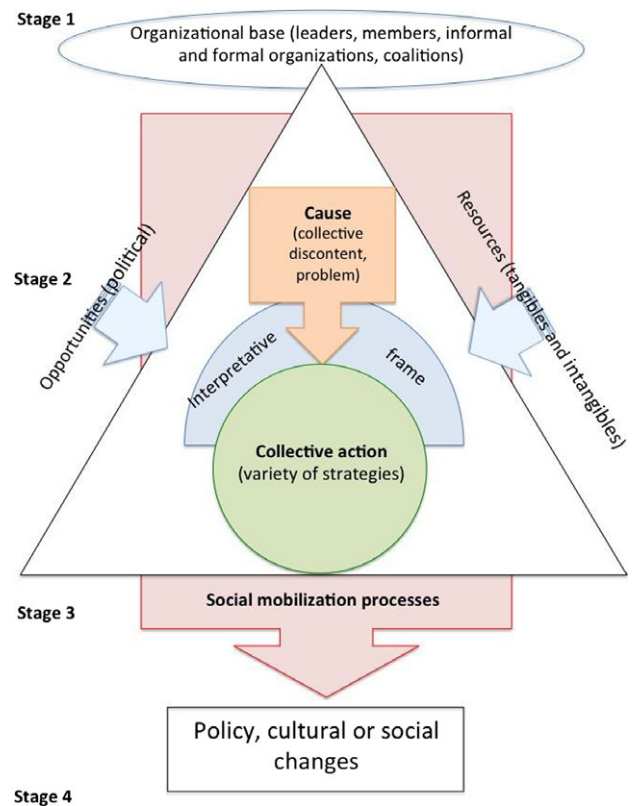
Stage 1

Organizational base (leaders, members, informal and formal organizations, coalitions)

Stage 2

Opportunities (political)

Cause (collective discontent, problem)

Resources (tangibles and intangibles)

Interpretative frame

Collective action (variety of strategies)

Stage 3

Social mobilization processes

Policy, cultural or social changes

Stage 4